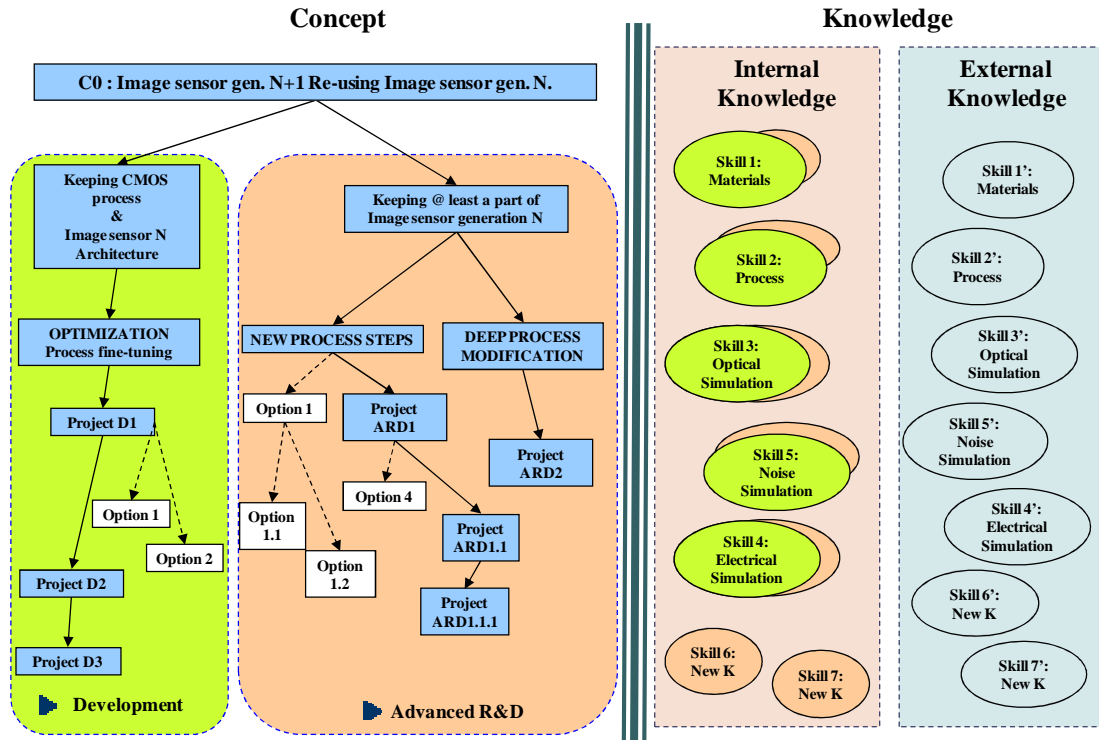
Concept

C0 : Image sensor gen. N+1 Re-using Image sensor gen. N.

Keeping CMOS process & Image sensor N Architecture

OPTIMIZATION Process fine-tuning

Project D1

Option 1

Option 2

Project D2

Project D3

Development

Keeping @ least a part of Image sensor generation N

NEW PROCESS STEPS

DEEP PROCESS MODIFICATION

Option 1

Project ARD1

Option 4

Option 1.1

Option 1.2

Project ARD1.1

Project ARD1.1.1

Project ARD2

Advanced R&D

Knowledge

Internal Knowledge

Skill 1: Materials

Skill 2: Process

Skill 3: Optical Simulation

Skill 5: Noise Simulation

Skill 4: Electrical Simulation

Skill 6: New K

Skill 7: New K

External Knowledge

Skill 1': Materials

Skill 2': Process

Skill 3': Optical Simulation

Skill 5': Noise Simulation

Skill 4': Electrical Simulation

Skill 6': New K

Skill 7': New K